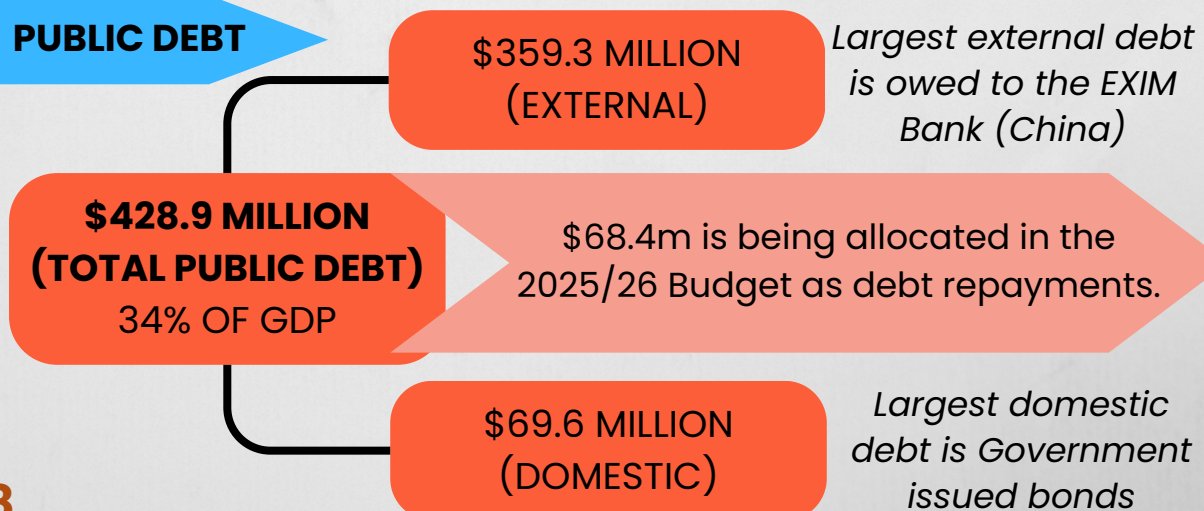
PUBLIC DEBT

$359.3 MILLION (EXTERNAL)

Largest external debt is owed to the EXIM Bank (China)

$428.9 MILLION (TOTAL PUBLIC DEBT)
34% OF GDP

$68.4m is being allocated in the 2025/26 Budget as debt repayments.

$69.6 MILLION (DOMESTIC)

Largest domestic debt is Government issued bonds

8